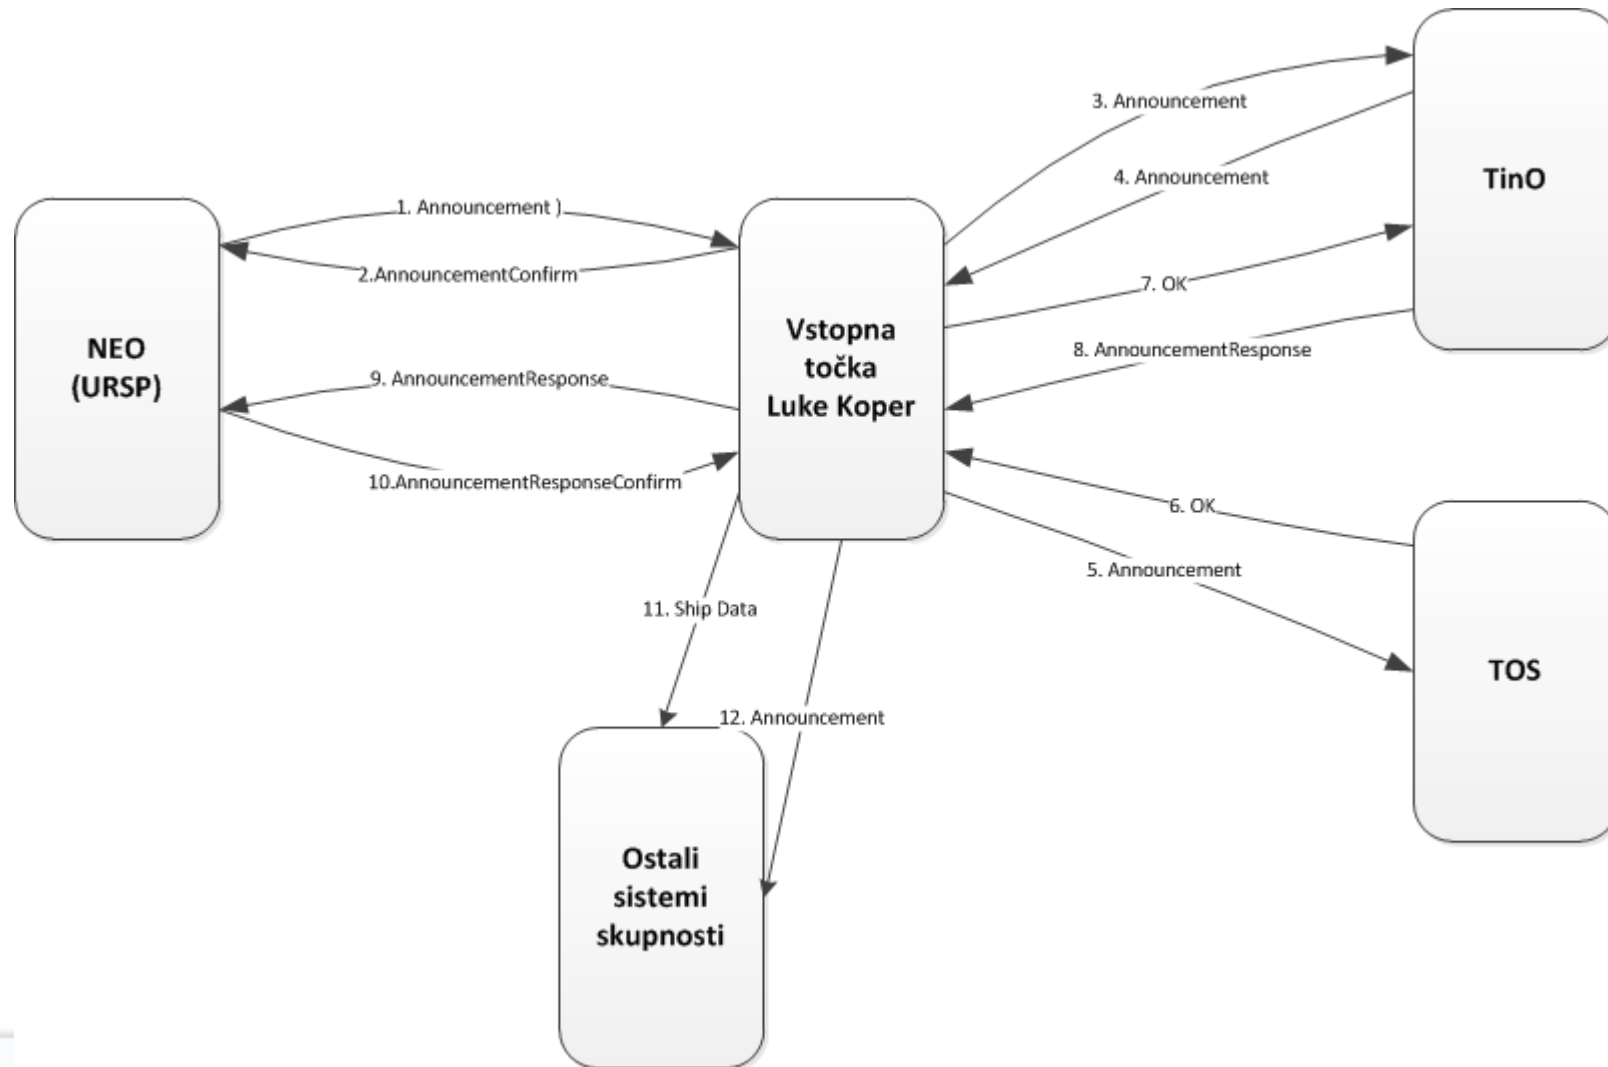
3. Announcement

TinO

4. Announcement

1. Announcement )

2.AnnouncementConfirm

7. OK

NEO (URSP)

Vstopna točka Luke Koper

8. AnnouncementResponse

9. AnnouncementResponse

10.AnnouncementResponseConfirm

6. OK

5. Announcement

11. Ship Data

TOS

12. Announcement

Ostali sistemi skupnosti